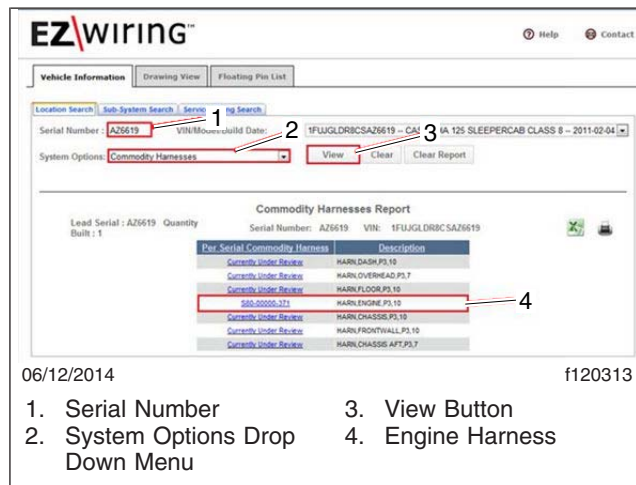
EZ WIRING™

Help Contact

Vehicle Information | Drawing View | Floating Pin List

Location Search | Sub-System Search | Servic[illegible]ng Search

Serial Number: AZ6619 VIN/Model/Build Date: 1FUJGLDR8CSAZ6619 -- CA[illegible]IA 125 SLEEPERCAB CLASS 8 -- 2011-02-04

System Options: Commodity Harnesses

View Clear Clear Report

1
2
3

Commodity Harnesses Report

Lead Serial : AZ6619 Quantity Built : 1

Serial Number: AZ6619 VIN: 1FUJGLDR8CSAZ6619

| Per Serial Commodity Harness | Description |
|---|---|
| Currently Under Review | HARN,DASH,P3,10 |
| Currently Under Review | HARN,OVERHEAD,P3,7 |
| Currently Under Review | HARN,FLOOR,P3,10 |
| S60-00000-371 | HARN,ENGINE,P3,10 |
| Currently Under Review | HARN,CHASSIS,P3,10 |
| Currently Under Review | HARN,FRONTWALL,P3,10 |
| Currently Under Review | HARN,CHASSIS AFT,P3,7 |

4

06/12/2014 f120313

1. Serial Number
2. System Options Drop Down Menu
3. View Button
4. Engine Harness